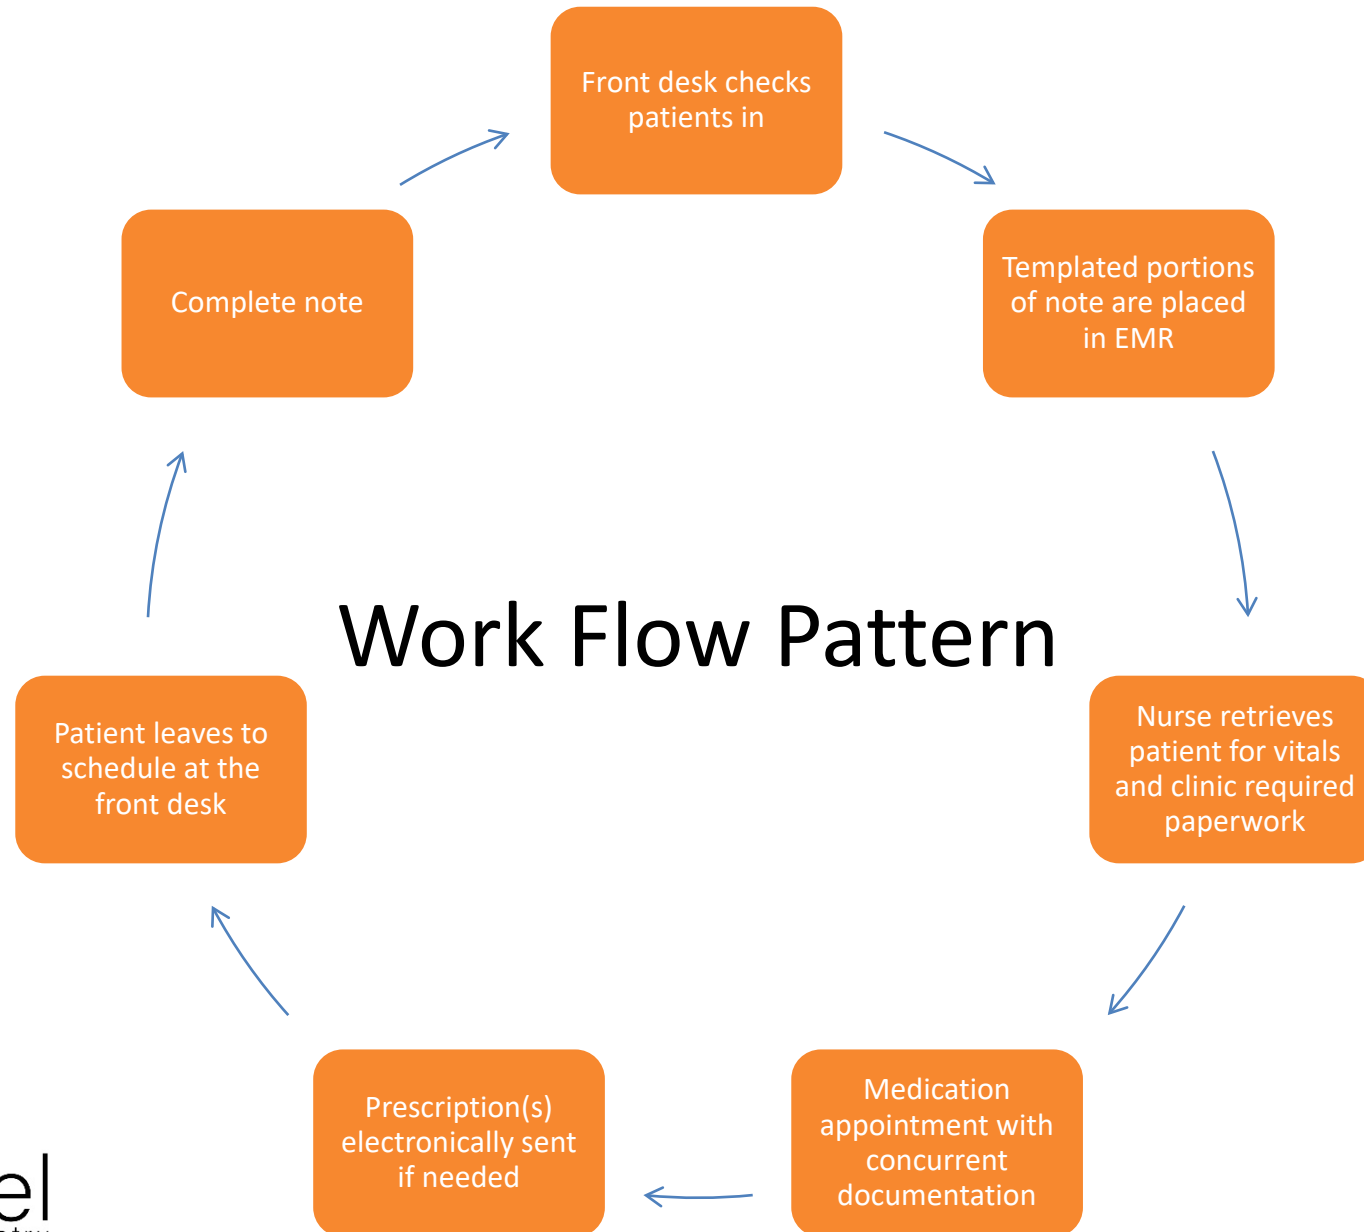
Front desk checks patients in

Templated portions of note are placed in EMR

Nurse retrieves patient for vitals and clinic required paperwork

Medication appointment with concurrent documentation

Prescription(s) electronically sent if needed

Patient leaves to schedule at the front desk

Complete note

Work Flow Pattern

el